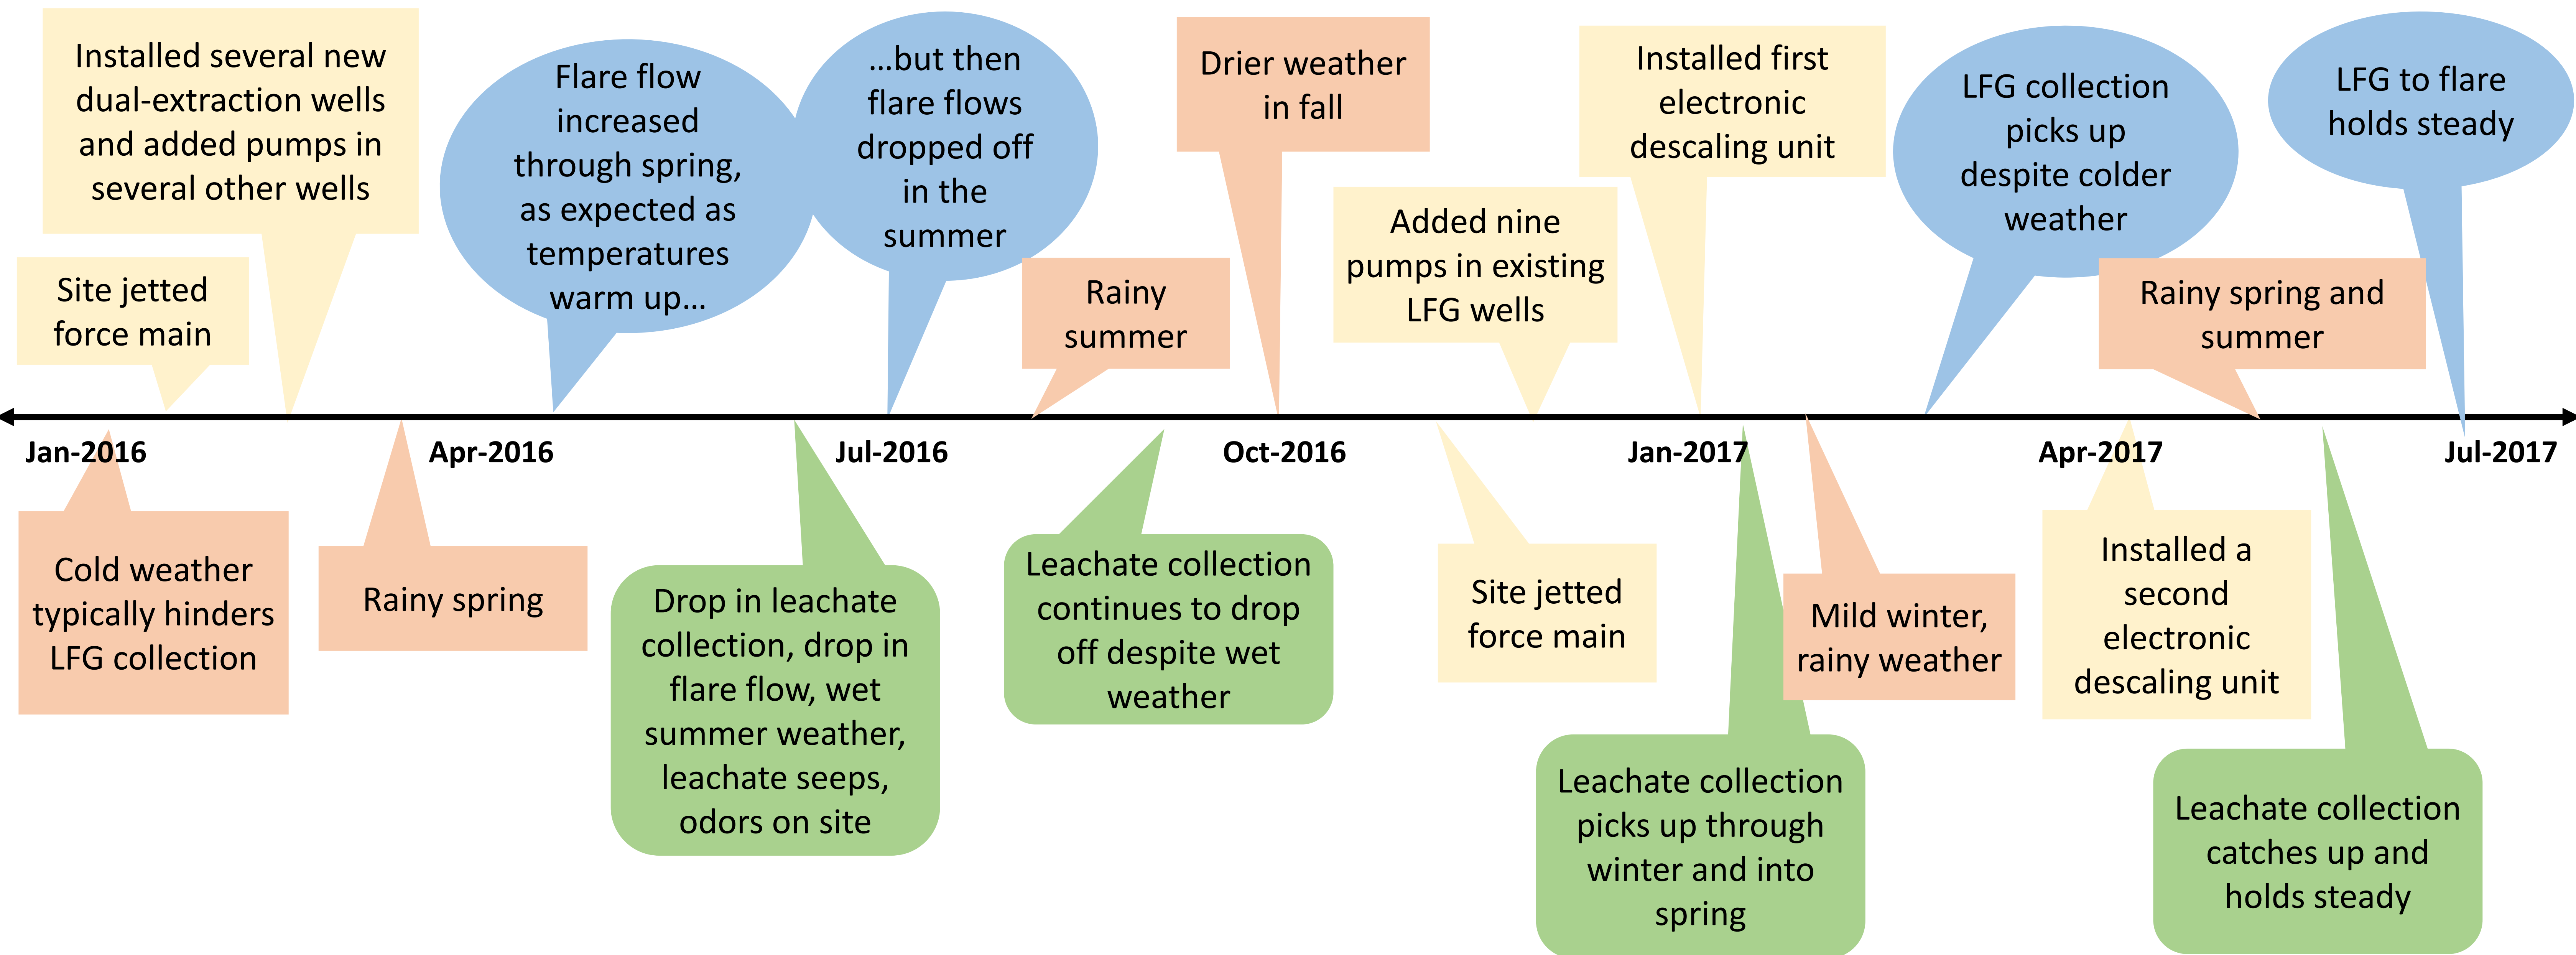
Installed several new dual-extraction wells and added pumps in several other wells

Site jetted force main

Flare flow increased through spring, as expected as temperatures warm up…

…but then flare flows dropped off in the summer

Rainy summer

Drier weather in fall

Added nine pumps in existing LFG wells

Installed first electronic descaling unit

LFG collection picks up despite colder weather

Rainy spring and summer

LFG to flare holds steady

Jan-2016

Apr-2016

Jul-2016

Oct-2016

Jan-2017

Apr-2017

Jul-2017

Cold weather typically hinders LFG collection

Rainy spring

Drop in leachate collection, drop in flare flow, wet summer weather, leachate seeps, odors on site

Leachate collection continues to drop off despite wet weather

Site jetted force main

Leachate collection picks up through winter and into spring

Mild winter, rainy weather

Installed a second electronic descaling unit

Leachate collection catches up and holds steady